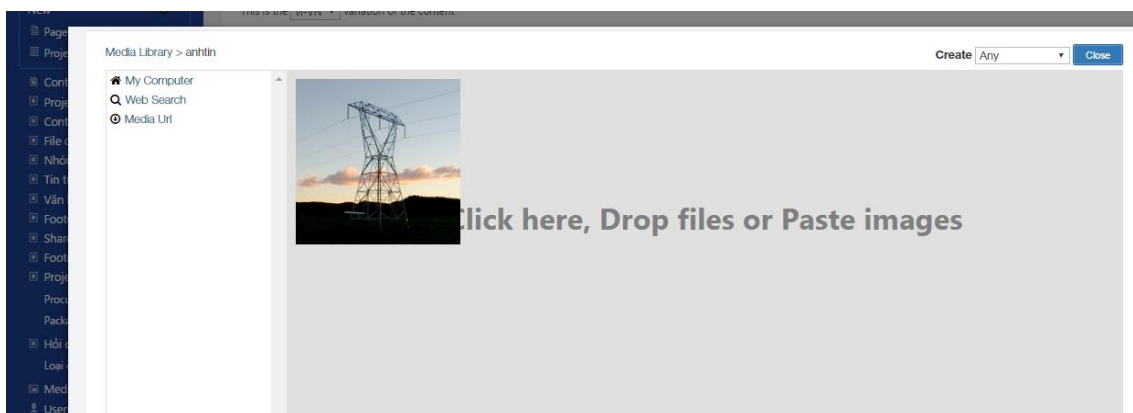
This is the vi-VN variation of the content

Page
Proje
Cont
Proje
Cont
File
Nhó
Tin t
Văn
Foot
Shar
Foot
Proje
Proc
Pack
Hỏi
Loại
Med
User

Media Library > anhtin

Create Any Close

My Computer
Web Search
Media Url

Click here, Drop files or Paste images